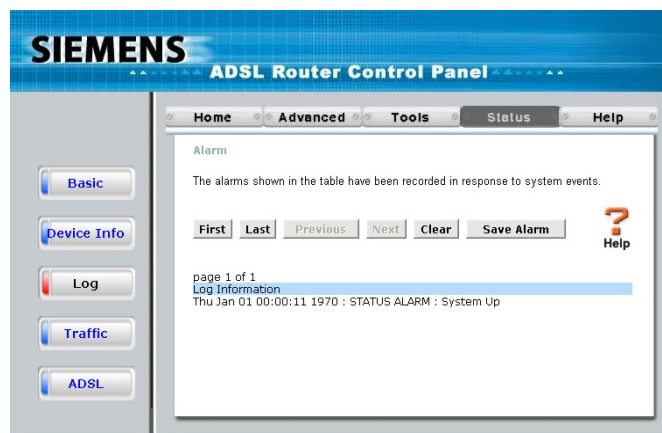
SIEMENS
ADSL Router Control Panel

Home
Advanced
Tools
Status
Help

Basic
Device Info
Log
Traffic
ADSL

Alarm

The alarms shown in the table have been recorded in response to system events.

First
Last
Previous
Next
Clear
Save Alarm

Help

page 1 of 1
Log Information
Thu Jan 01 00:00:11 1970 : STATUS ALARM : System Up